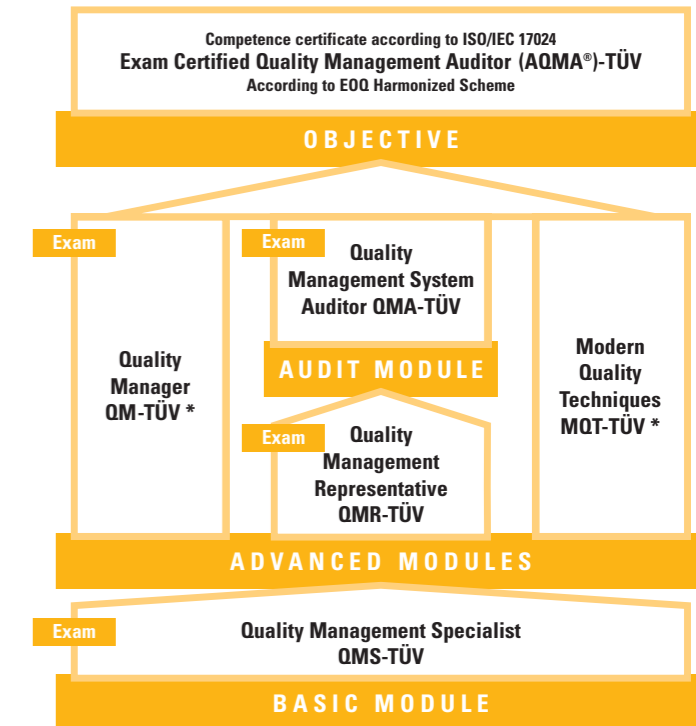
Competence certificate according to ISO/IEC 17024
Exam Certified Quality Management Auditor (AQMA®)-TÜV
According to EOQ Harmonized Scheme

OBJECTIVE

Exam

Quality Manager QM-TÜV *

Exam

Quality Management System Auditor QMA-TÜV

AUDIT MODULE

Exam

Quality Management Representative QMR-TÜV

Modern Quality Techniques MQT-TÜV *

ADVANCED MODULES

Exam

Quality Management Specialist QMS-TÜV

BASIC MODULE